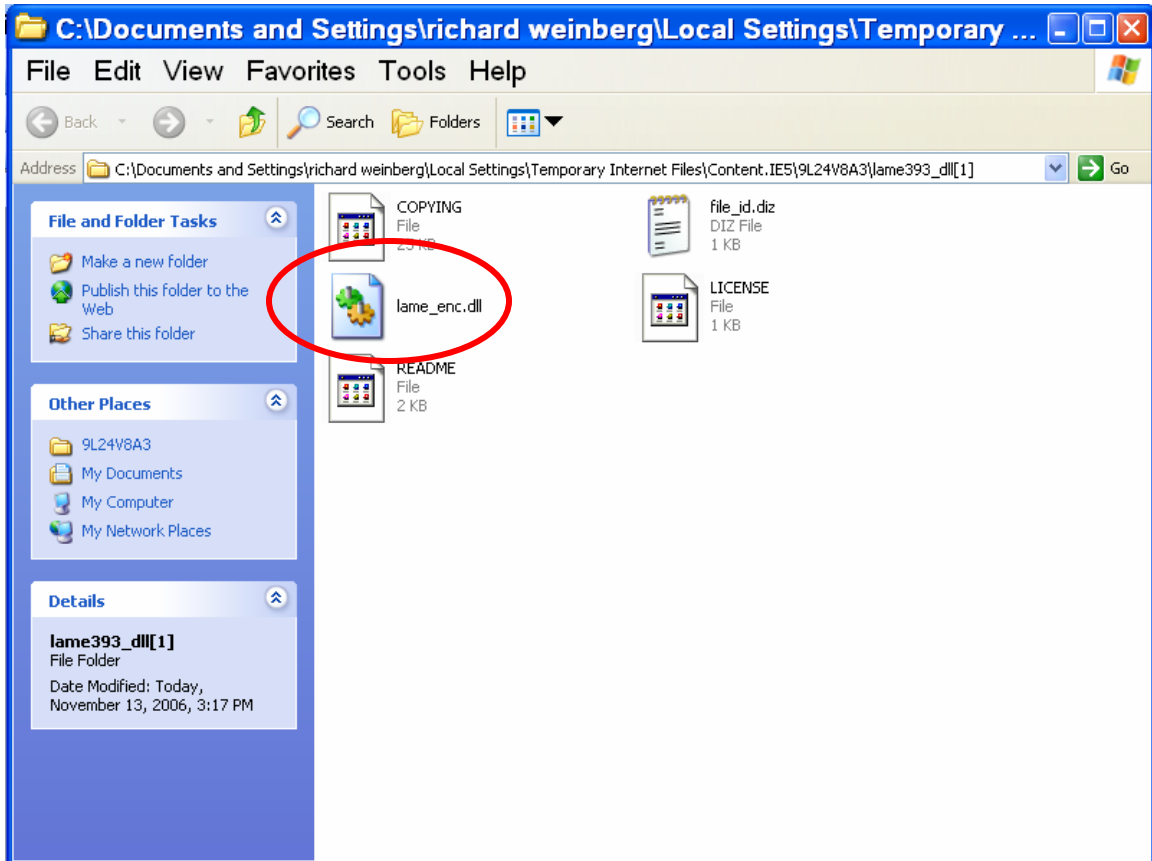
C:\Documents and Settings\richard weinberg\Local Settings\Temporary ...

File Edit View Favorites Tools Help

Back Search Folders

Address C:\Documents and Settings\richard weinberg\Local Settings\Temporary Internet Files\Content.IE5\9L24V8A3\lame393_dll[1] Go

File and Folder Tasks

Make a new folder
Publish this folder to the Web
Share this folder

Other Places

9L24V8A3
My Documents
My Computer
My Network Places

Details

lame393_dll[1]
File Folder
Date Modified: Today, November 13, 2006, 3:17 PM

COPYING
File
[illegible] KB

file_id.diz
DIZ File
1 KB

lame_enc.dll

LICENSE
File
1 KB

README
File
2 KB